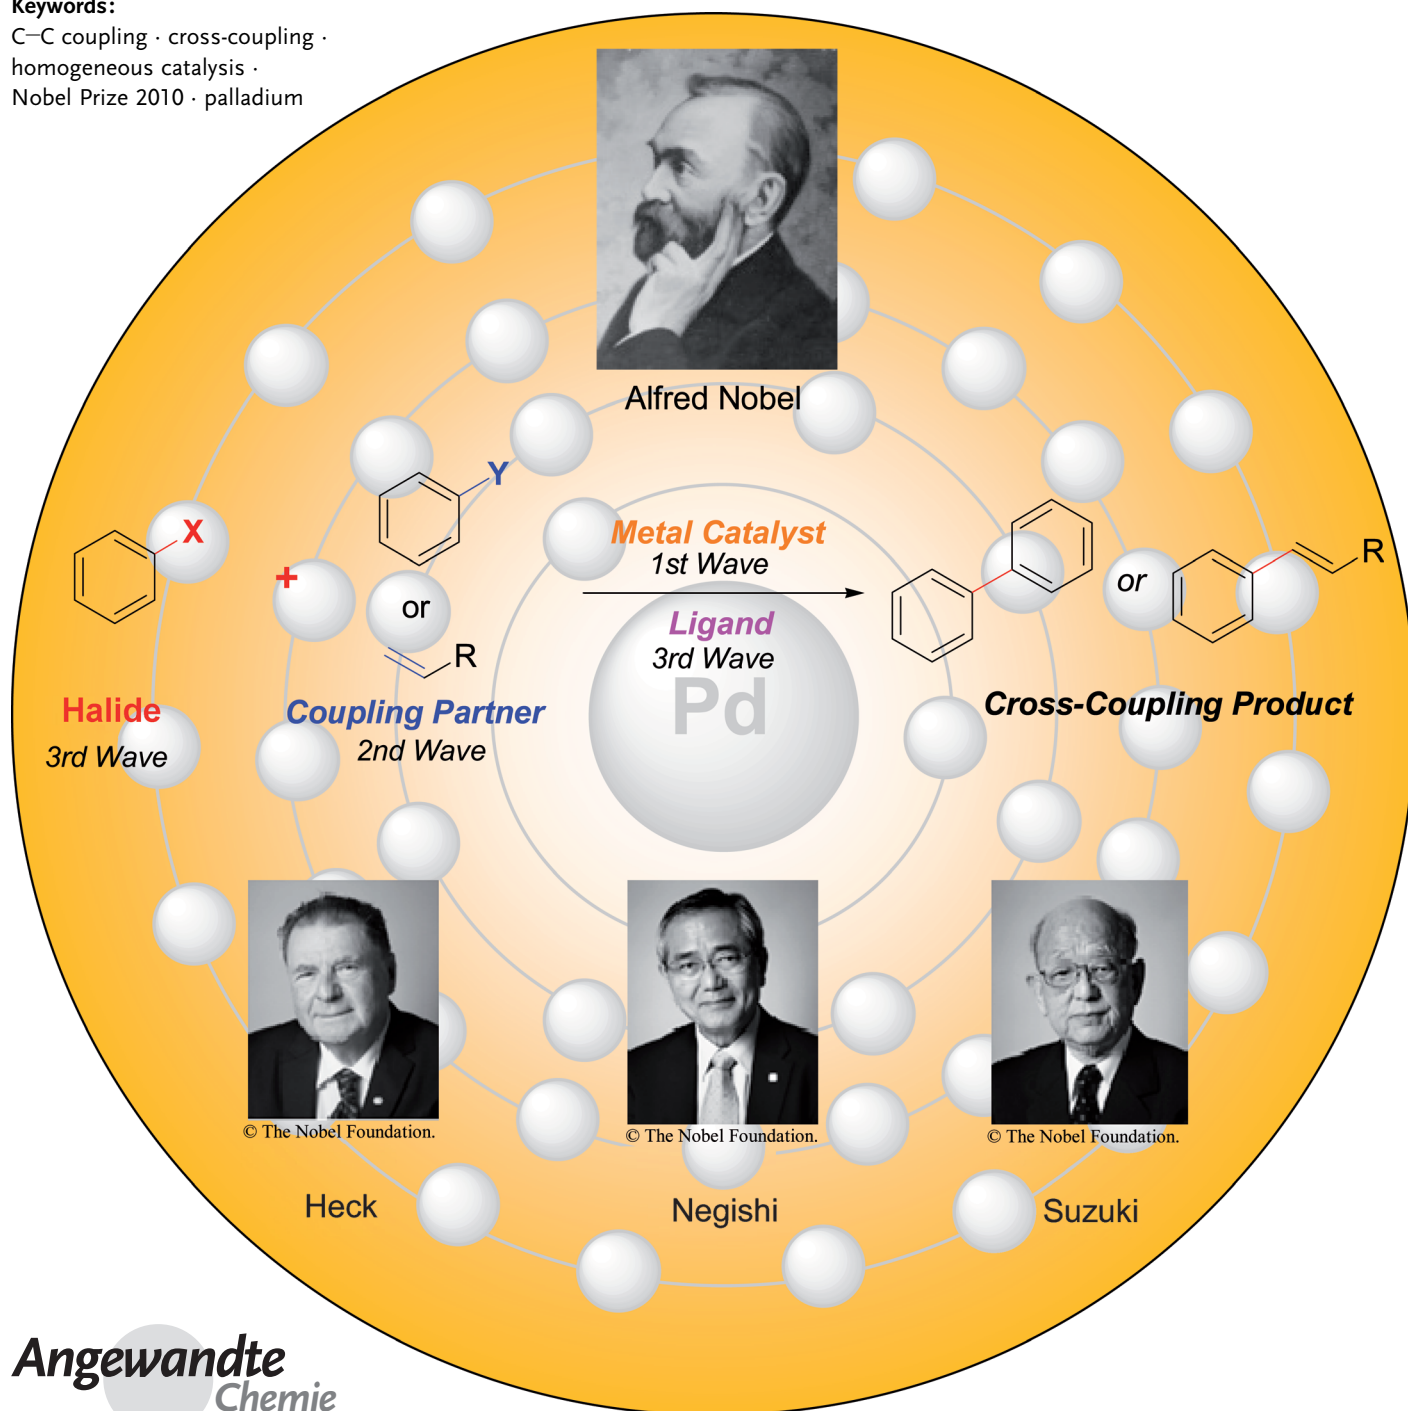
Keywords:
C–C coupling · cross-coupling · homogeneous catalysis · Nobel Prize 2010 · palladium

Alfred Nobel

X

Halide
3rd Wave

+

Y

or

R

Coupling Partner
2nd Wave

Metal Catalyst
1st Wave

Ligand
3rd Wave

Pd

or

R

Cross-Coupling Product

© The Nobel Foundation.

Heck

© The Nobel Foundation.

Negishi

© The Nobel Foundation.

Suzuki

Angewandte
Chemie